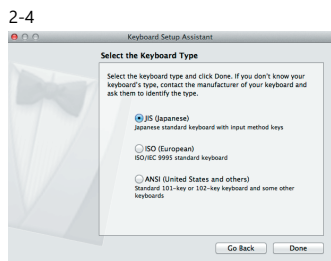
2-4

Keyboard Setup Assistant

Select the Keyboard Type

Select the keyboard type and click Done. If you don't know your keyboard's type, contact the manufacturer of your keyboard and ask them to identify the type.

JIS (Japanese)
Japanese standard keyboard with input method keys

ISO (European)
ISO/IEC 9995 standard keyboard

ANSI (United States and others)
Standard 101-key or 102-key keyboard and some other keyboards

Go Back

Done